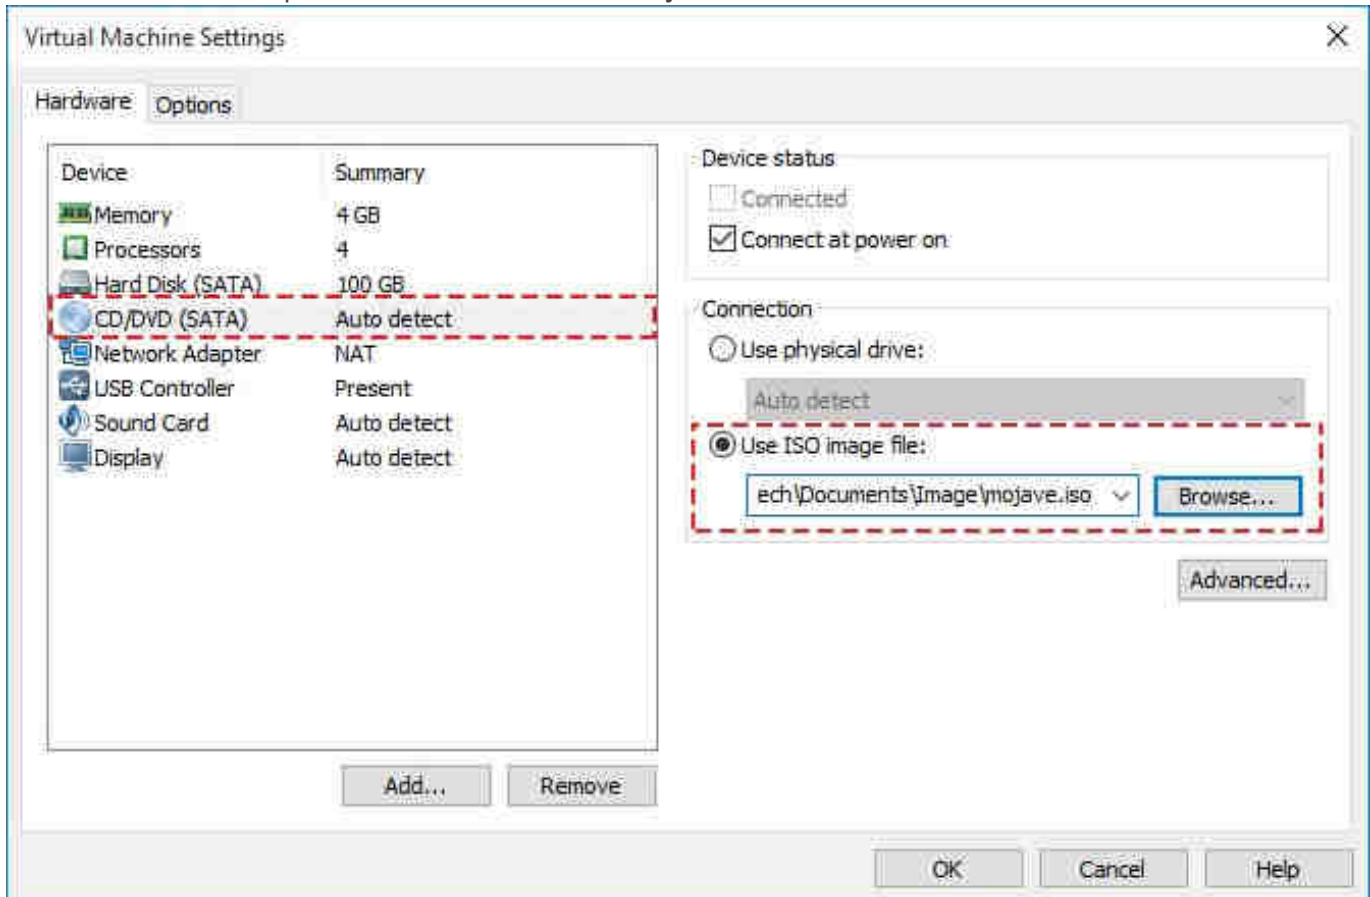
Virtual Machine Settings

Hardware Options

| Device | Summary |
|---|---|
| Memory | 4 GB |
| Processors | 4 |
| Hard Disk (SATA) | 100 GB |
| CD/DVD (SATA) | Auto detect |
| Network Adapter | NAT |
| USB Controller | Present |
| Sound Card | Auto detect |
| Display | Auto detect |

Add... Remove

Device status
Connected
Connect at power on

Connection
Use physical drive:
Auto detect
Use ISO image file:
ech\Documents\Image\mojave.iso
Browse...

Advanced...

OK Cancel Help